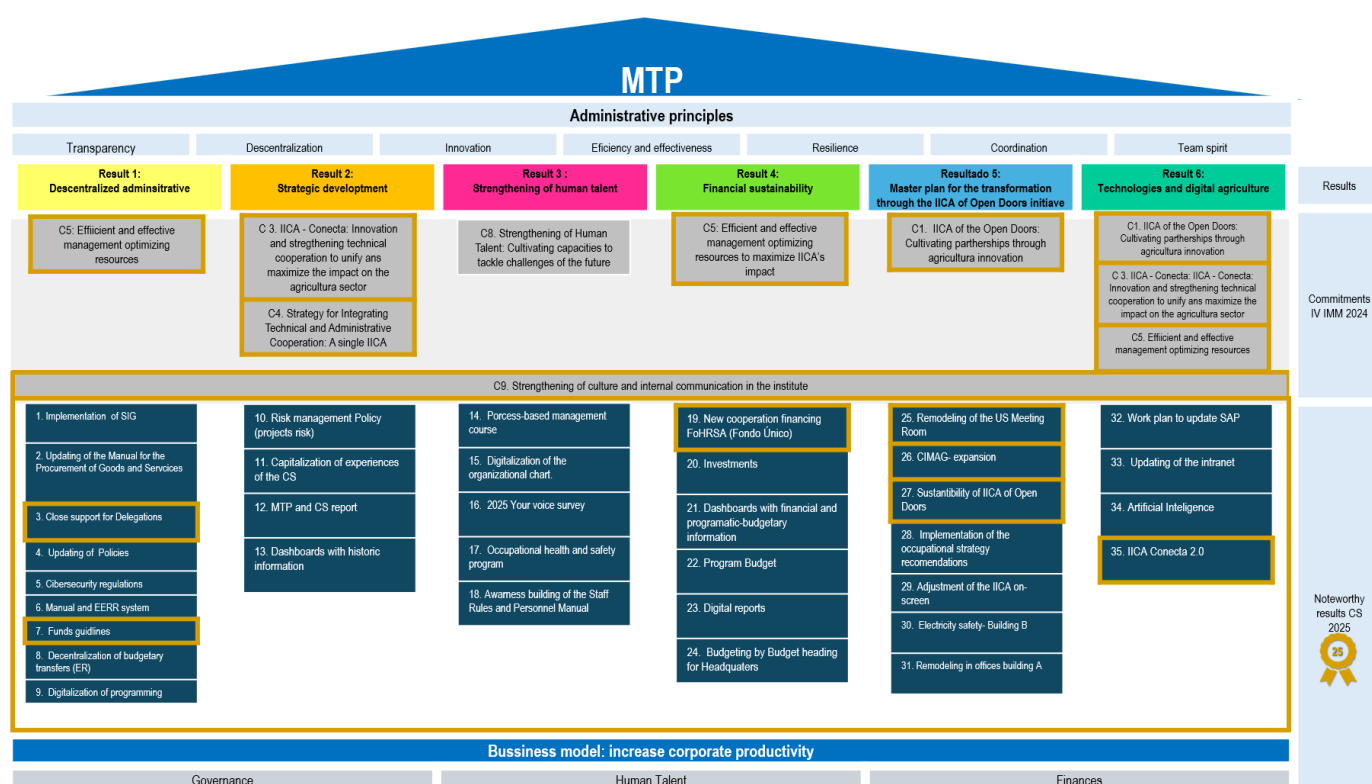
MTP

Administrative principles

Transparency | Descentralization | Innovation | Eficiency and effectiveness | Resilience | Coordination | Team spirit

Result 1: Descentralized adminsitrative

Result 2: Strategic development

Result 3 : Strengthening of human talent

Result 4: Financial sustainability

Resultado 5: Master plan for the transformation through the IICA of Open Doors initiave

Result 6: Technologies and digital agriculture

Results

C5: Effiicient and effective management optimizing resources

C 3. IICA - Conecta: Innovation and strengthening technical cooperation to unify ans maximize the impact on the agricultura sector

C4. Strategy for Integrating Technical and Administrative Cooperation: A single IICA

C8. Strengthening of Human Talent: Cultivating capacities to tackle challenges of the future

C5: Efficient and effective management optimizing resources to maximize IICA's impact

C1. IICA of the Open Doors: Cultivating partherships through agricultura innovation

C1. IICA of the Open Doors: Cultivating partherships through agricultura innovation

C 3. IICA - Conecta: IICA - Conecta: Innovation and strengthening technical cooperation to unify ans maximize the impact on the agricultura sector

C5. Efficient and effective management optimizing resources

Commitments IV IMM 2024

C9. Strengthening of culture and internal communication in the institute

1. Implementation of SIG
2. Updating of the Manual for the Procurement of Goods and Servcices
3. Close support for Delegations
4. Updating of Policies
5. Cibersecurity regulations
6. Manual and EERR system
7. Funds guidlines
8. Decentralization of budgetary transfers (ER)
9. Digitalization of programming

10. Risk management Policy (projects risk)
11. Capitalization of experiences of the CS
12. MTP and CS report
13. Dashboards with historic information

14. Porcess-based management course
15. Digitalization of the organizational chart.
16. 2025 Your voice survey
17. Occupational health and safety program
18. Awarness building of the Staff Rules and Personnel Manual

19. New cooperation financing FoHRSA (Fondo Único)
20. Investments
21. Dashboards with financial and programatic-budgetary information
22. Program Budget
23. Digital reports
24. Budgeting by Budget heading for Headquaters

25. Remodeling of the US Meeting Room
26. CIMAG- expansion
27. Sustanbility of IICA of Open Doors
28. Implementation of the occupational strategy recomendations
29. Adjustment of the IICA on-screen
30. Electricity safety- Building B
31. Remodeling in offices building A

32. Work plan to update SAP
33. Updating of the intranet
34. Artificial Inteligence
35. IICA Conecta 2.0

Noteworthy results CS 2025

25

Bussiness model: increase corporate productivity

Governance | Human Talent | Finances